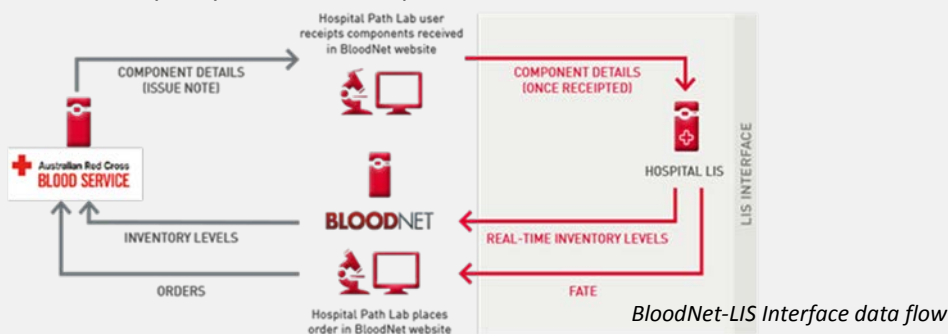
Hospital Path Lab user receipts components received in BloodNet website

COMPONENT DETAILS [ISSUE NOTE]

COMPONENT DETAILS [ONCE RECEIPTED]

LIS INTERFACE

Australian Red Cross BLOOD SERVICE

HOSPITAL LIS

BLOODNET

INVENTORY LEVELS

REAL-TIME INVENTORY LEVELS

ORDERS

FATE

Hospital Path Lab places order in BloodNet website

BloodNet-LIS Interface data flow